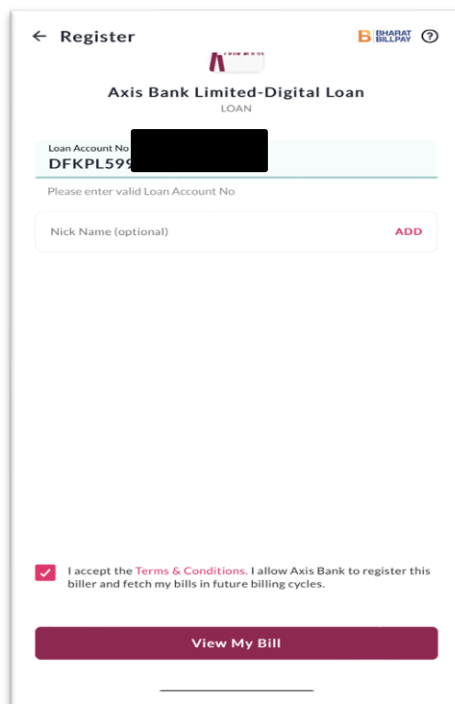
← Register

B BHARAT BILLPAY ?

Axis Bank Limited-Digital Loan
LOAN

Loan Account No
DFKPL599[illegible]

Please enter valid Loan Account No

Nick Name (optional) ADD

I accept the Terms & Conditions. I allow Axis Bank to register this biller and fetch my bills in future billing cycles.

View My Bill